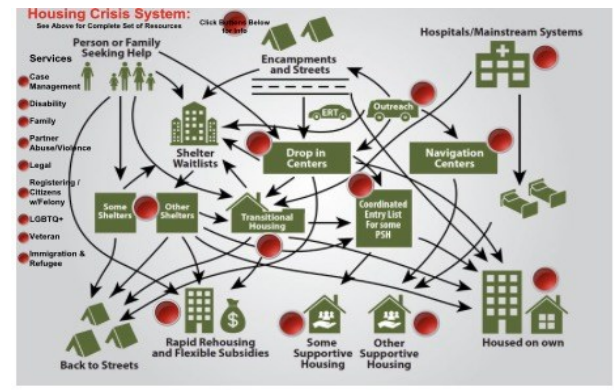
Housing Crisis System:
See Above for Complete Set of Resources

Click Buttons Below for Info

Person or Family Seeking Help

Encampments and Streets

Hospitals/Mainstream Systems

Services
Case Management
Disability
Family
Partner Abuse/Violence
Legal
Registering / Citizens w/Felony
LGBTQ+
Veteran
Immigration & Refugee

Shelter Waitlists

ERT

Outreach

Drop in Centers

Navigation Centers

Some Shelters

Other Shelters

Transitional Housing

Coordinated Entry List For some PSH

Back to Streets

Rapid Rehousing and Flexible Subsidies

Some Supportive Housing

Other Supportive Housing

Housed on own